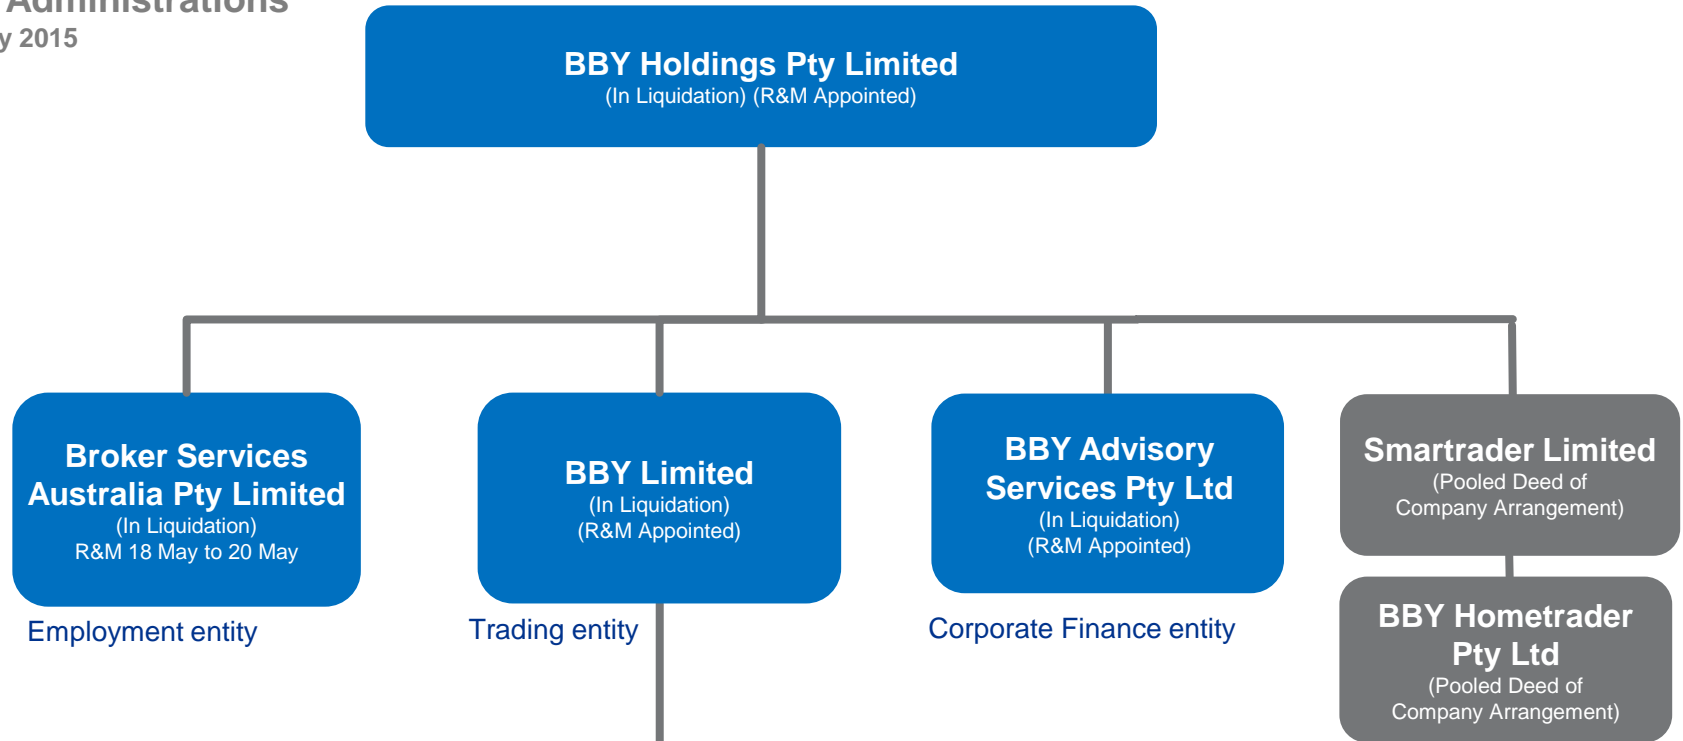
Administrations
y 2015

BBY Holdings Pty Limited
(In Liquidation) (R&M Appointed)

Broker Services Australia Pty Limited
(In Liquidation)
R&M 18 May to 20 May

Employment entity

BBY Limited
(In Liquidation)
(R&M Appointed)

Trading entity

BBY Advisory Services Pty Ltd
(In Liquidation)
(R&M Appointed)

Corporate Finance entity

Smartrader Limited
(Pooled Deed of Company Arrangement)

BBY Hometrader Pty Ltd
(Pooled Deed of Company Arrangement)